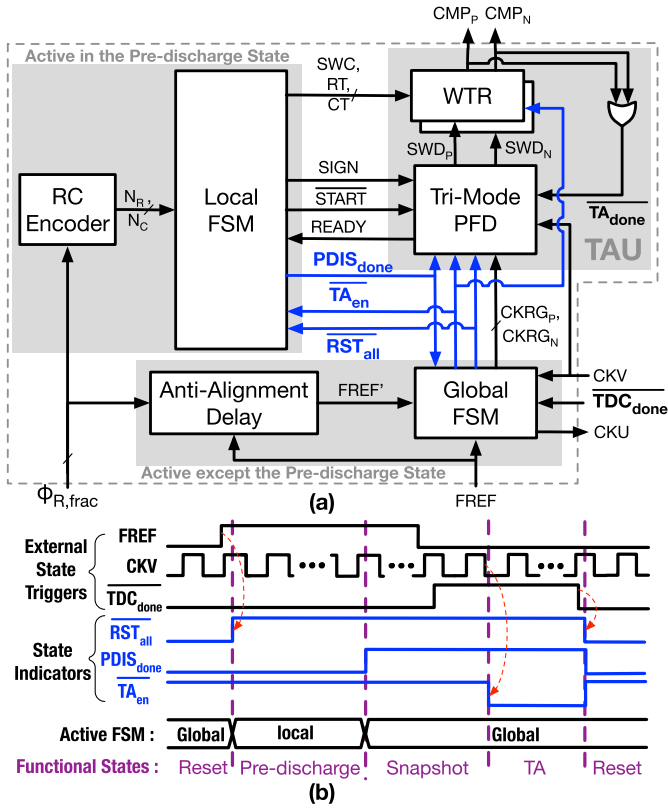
$CMP_P$ $CMP_N$

Active in the Pre-discharge State

SWC, RT, CT

WTR

$SWD_P$ $SWD_N$

RC Encoder

$N_R$, $N_C$

Local FSM

SIGN

$\overline{START}$

READY

Tri-Mode PFD

$\overline{TA_{done}}$

TAU

$PDIS_{done}$

$\overline{TA_{en}}$

$\overline{RST_{all}}$

$CKRG_P$, $CKRG_N$

Anti-Alignment Delay

FREF'

Global FSM

CKV

$\overline{TDC_{done}}$

CKU

Active except the Pre-discharge State

$\Phi_{R,frac}$

FREF

(a)

FREF

CKV

External State Triggers

$\overline{TDC_{done}}$

$\overline{RST_{all}}$

State Indicators

$PDIS_{done}$

$\overline{TA_{en}}$

Active FSM : Global local Global

Functional States : Reset Pre-discharge Snapshot TA Reset

(b)